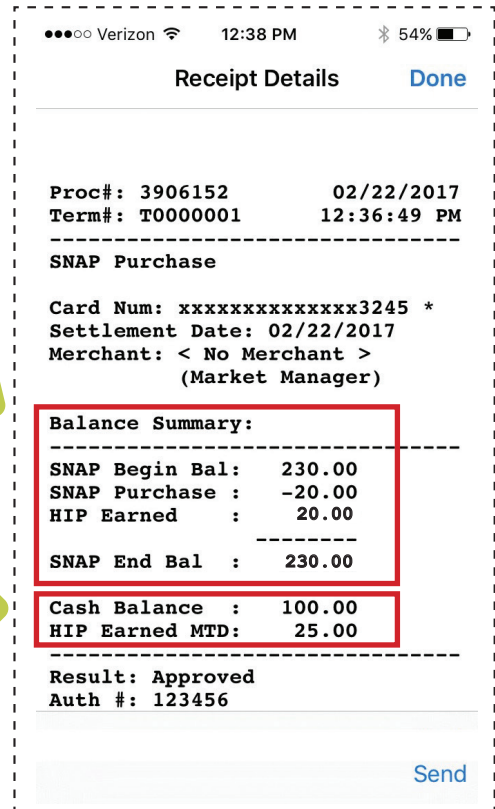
●●●○○ Verizon 12:38 PM 54%

Receipt Details Done

Proc#: 3906152 02/22/2017
Term#: T0000001 12:36:49 PM
--------------------------------
SNAP Purchase

Card Num: xxxxxxxxxxxxxx3245 *
Settlement Date: 02/22/2017
Merchant: < No Merchant >
(Market Manager)

Balance Summary:
--------------------------------
SNAP Begin Bal: 230.00
SNAP Purchase : -20.00
HIP Earned : 20.00
--------
SNAP End Bal : 230.00

Cash Balance : 100.00
HIP Earned MTD: 25.00
--------------------------------
Result: Approved
Auth #: 123456

Send